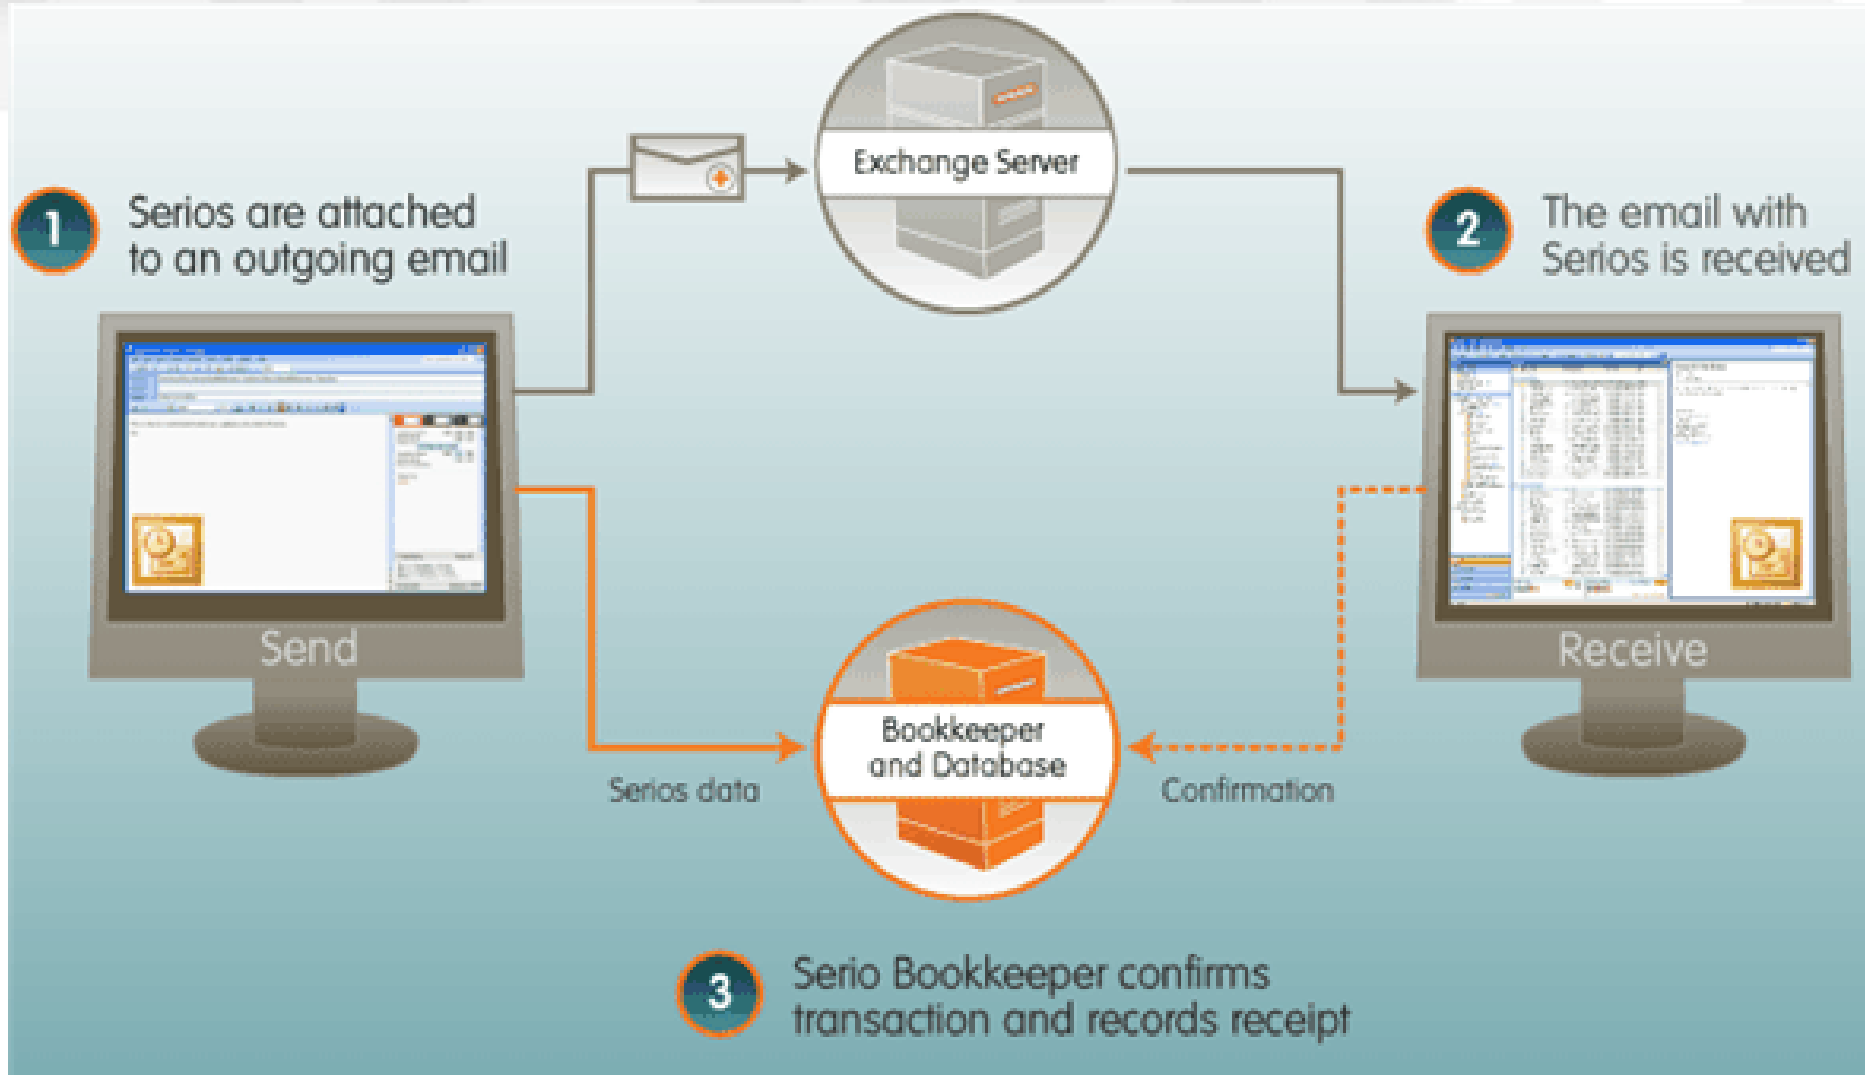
1 Serios are attached to an outgoing email

Exchange Server

2 The email with Serios is received

Send

Receive

Bookkeeper and Database

Serios data

Confirmation

3 Serio Bookkeeper confirms transaction and records receipt